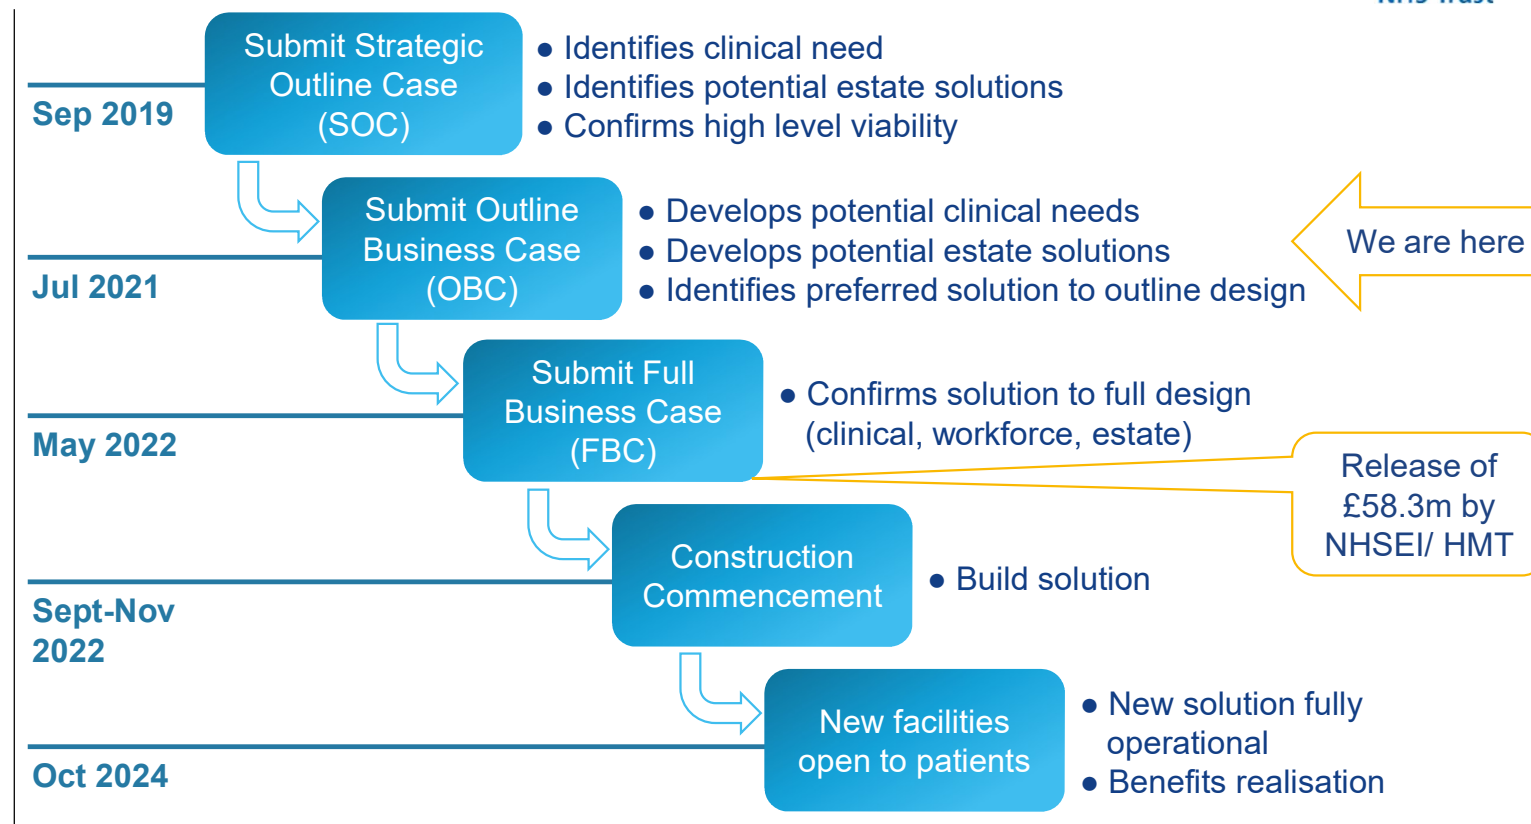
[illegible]

Sep 2019

Submit Strategic Outline Case (SOC)

● Identifies clinical need
● Identifies potential estate solutions
● Confirms high level viability

Jul 2021

Submit Outline Business Case (OBC)

● Develops potential clinical needs
● Develops potential estate solutions
● Identifies preferred solution to outline design

We are here

May 2022

Submit Full Business Case (FBC)

● Confirms solution to full design (clinical, workforce, estate)

Release of £58.3m by NHSEI/ HMT

Sept-Nov 2022

Construction Commencement

● Build solution

Oct 2024

New facilities open to patients

● New solution fully operational
● Benefits realisation